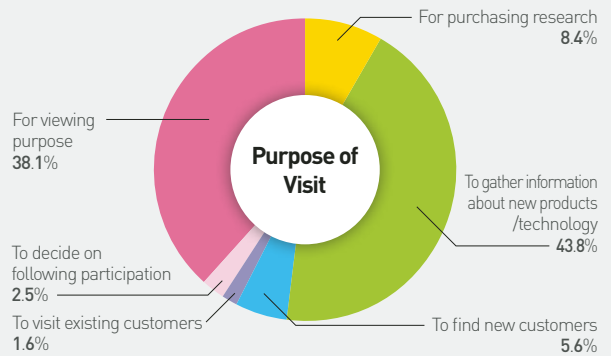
For purchasing research
8.4%

For viewing purpose
38.1%

Purpose of Visit

To gather information about new products /technology
43.8%

To decide on following participation
2.5%

To visit existing customers
1.6%

To find new customers
5.6%